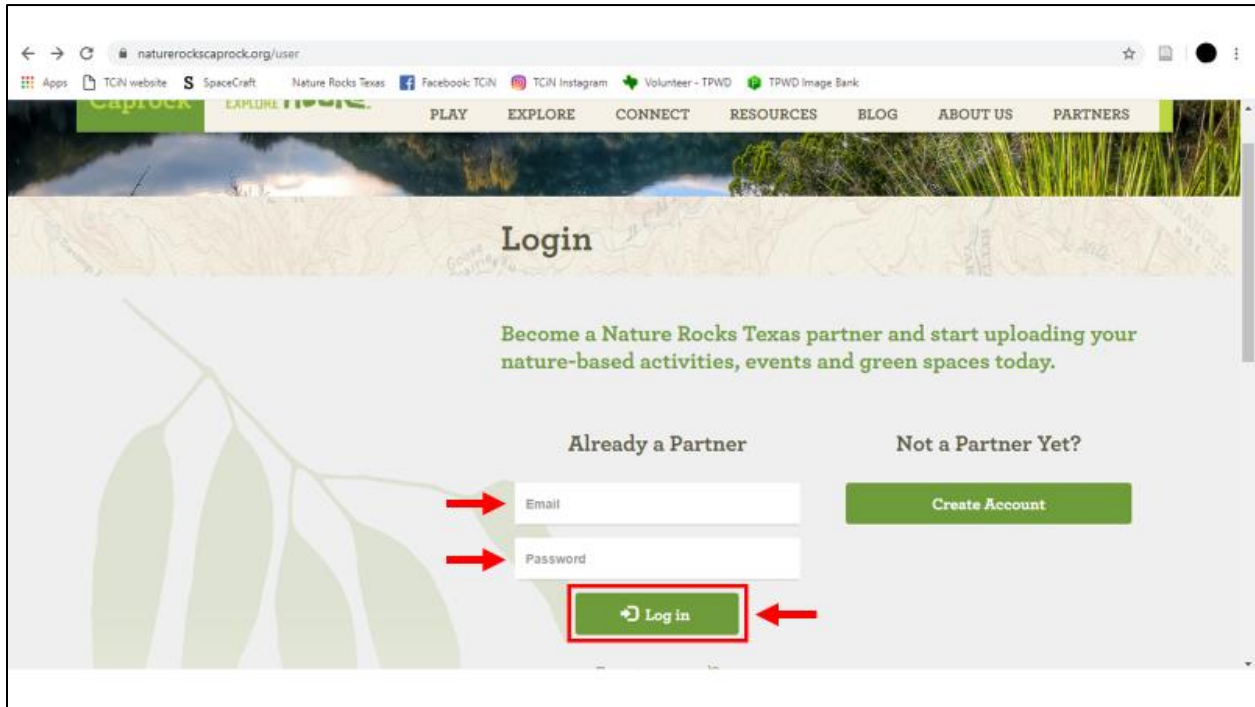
naturerockscaprock.org/user

Apps TCiN website SpaceCraft Nature Rocks Texas Facebook: TCiN TCiN Instagram Volunteer - TPWD TPWD Image Bank

Caprock EXPLORE ROCKS

PLAY EXPLORE CONNECT RESOURCES BLOG ABOUT US PARTNERS

Login

Become a Nature Rocks Texas partner and start uploading your nature-based activities, events and green spaces today.

Already a Partner

Email

Password

Log in

Not a Partner Yet?

Create Account